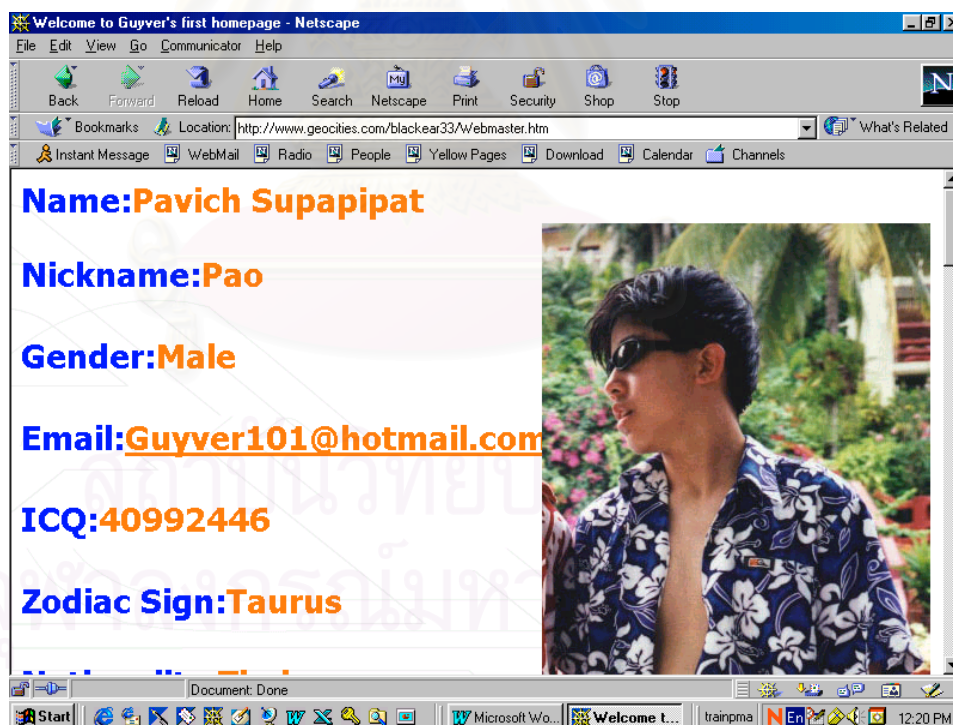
Welcome to Guyver's first homepage - Netscape

File Edit View Go Communicator Help

Back Forward Reload Home Search Netscape Print Security Shop Stop

Bookmarks Location: http://www.geocities.com/blackear33/Webmaster.htm What's Related

Instant Message WebMail Radio People Yellow Pages Download Calendar Channels

Name:Pavich Supapipat

Nickname:Pao

Gender:Male

Email:Guyver101@hotmail.com

ICQ:40992446

Zodiac Sign:Taurus

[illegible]

Document: Done

Start Microsoft Wo... Welcome t... trainpma 12:20 PM